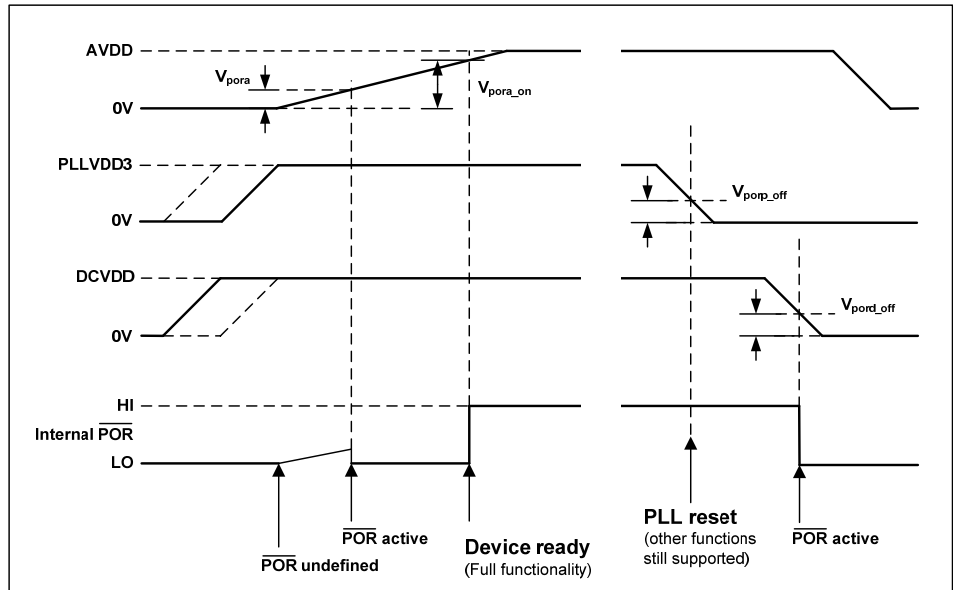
AVDD

$V_{pora}$

$V_{pora\_on}$

0V

PLLVDD3

$V_{porp\_off}$

0V

DCVDD

$V_{pord\_off}$

0V

HI

Internal $\overline{POR}$

LO

$\overline{POR}$ undefined

$\overline{POR}$ active

Device ready
(Full functionality)

PLL reset
(other functions still supported)

$\overline{POR}$ active